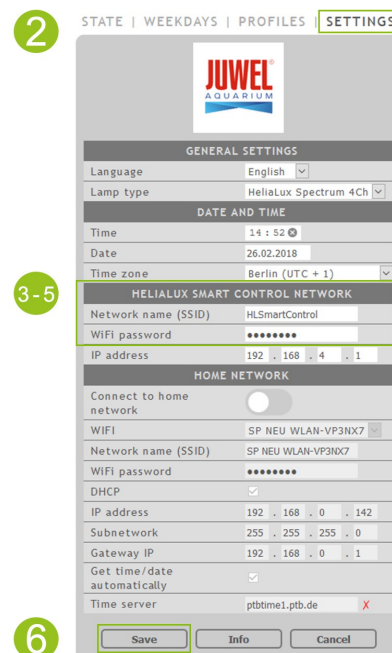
2

STATE | WEEKDAYS | PROFILES | SETTINGS

JUWEL® AQUARIUM

| GENERAL SETTINGS | |
|---|---|
| Language | English |
| Lamp type | HeliaLux Spectrum 4Ch |
| DATE AND TIME | |
| Time | 14 : 52 |
| Date | 26.02.2018 |
| Time zone | Berlin (UTC + 1) |
| HELIALUX SMART CONTROL NETWORK | |
| Network name (SSID) | HLSmartControl |
| WiFi password | •••••••• |
| IP address | 192 . 168 . 4 . 1 |
| HOME NETWORK | |
| Connect to home network | |
| WIFI | SP NEU WLAN-VP3NX7 |
| Network name (SSID) | SP NEU WLAN-VP3NX7 |
| WiFi password | •••••••• |
| DHCP | |
| IP address | 192 . 168 . 0 . 142 |
| Subnetwork | 255 . 255 . 255 . 0 |
| Gateway IP | 192 . 168 . 0 . 1 |
| Get time/date automatically | |
| Time server | ptbtime1.ptb.de X |

3-5

6

Save Info Cancel